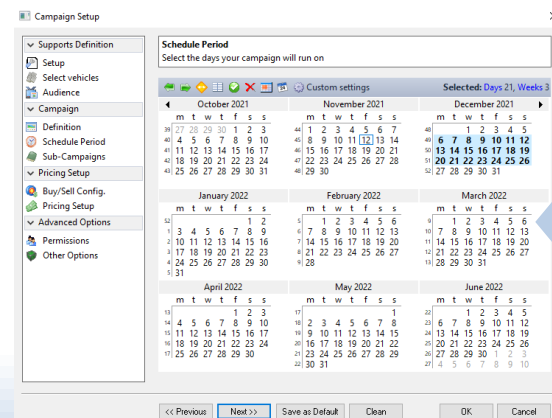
Campaign Setup

Supports Definition
Setup
Select vehicles
Audience
Campaign
Definition
Schedule Period
Sub-Campaigns
Pricing Setup
Buy/Sell Config.
Pricing Setup
Advanced Options
Permissions
Other Options

Schedule Period
Select the days your campaign will run on

Custom settings
Selected: Days 21, Weeks 3

October 2021
| | m | t | w | t | f | s | s |
|---|---|---|---|---|---|---|---|
| 39 | 27 | 28 | 29 | 30 | 1 | 2 | 3 |
| 40 | 4 | 5 | 6 | 7 | 8 | 9 | 10 |
| 41 | 11 | 12 | 13 | 14 | 15 | 16 | 17 |
| 42 | 18 | 19 | 20 | 21 | 22 | 23 | 24 |
| 43 | 25 | 26 | 27 | 28 | 29 | 30 | 31 |

November 2021
| | m | t | w | t | f | s | s |
|---|---|---|---|---|---|---|---|
| 44 | 1 | 2 | 3 | 4 | 5 | 6 | 7 |
| 45 | 8 | 9 | 10 | 11 | 12 | 13 | 14 |
| 46 | 15 | 16 | 17 | 18 | 19 | 20 | 21 |
| 47 | 22 | 23 | 24 | 25 | 26 | 27 | 28 |
| 48 | 29 | 30 | | | | | |

December 2021
| | m | t | w | t | f | s | s |
|---|---|---|---|---|---|---|---|
| 48 | | | 1 | 2 | 3 | 4 | 5 |
| 49 | 6 | 7 | 8 | 9 | 10 | 11 | 12 |
| 50 | 13 | 14 | 15 | 16 | 17 | 18 | 19 |
| 51 | 20 | 21 | 22 | 23 | 24 | 25 | 26 |
| 52 | 27 | 28 | 29 | 30 | 31 | | |

January 2022
| | m | t | w | t | f | s | s |
|---|---|---|---|---|---|---|---|
| 52 | | | | | | 1 | 2 |
| 1 | 3 | 4 | 5 | 6 | 7 | 8 | 9 |
| 2 | 10 | 11 | 12 | 13 | 14 | 15 | 16 |
| 3 | 17 | 18 | 19 | 20 | 21 | 22 | 23 |
| 4 | 24 | 25 | 26 | 27 | 28 | 29 | 30 |
| 5 | 31 | | | | | | |

February 2022
| | m | t | w | t | f | s | s |
|---|---|---|---|---|---|---|---|
| 5 | | 1 | 2 | 3 | 4 | 5 | 6 |
| 6 | 7 | 8 | 9 | 10 | 11 | 12 | 13 |
| 7 | 14 | 15 | 16 | 17 | 18 | 19 | 20 |
| 8 | 21 | 22 | 23 | 24 | 25 | 26 | 27 |
| 9 | 28 | | | | | | |

March 2022
| | m | t | w | t | f | s | s |
|---|---|---|---|---|---|---|---|
| 9 | | 1 | 2 | 3 | 4 | 5 | 6 |
| 10 | 7 | 8 | 9 | 10 | 11 | 12 | 13 |
| 11 | 14 | 15 | 16 | 17 | 18 | 19 | 20 |
| 12 | 21 | 22 | 23 | 24 | 25 | 26 | 27 |
| 13 | 28 | 29 | 30 | 31 | | | |

April 2022
| | m | t | w | t | f | s | s |
|---|---|---|---|---|---|---|---|
| 13 | | | | | 1 | 2 | 3 |
| 14 | 4 | 5 | 6 | 7 | 8 | 9 | 10 |
| 15 | 11 | 12 | 13 | 14 | 15 | 16 | 17 |
| 16 | 18 | 19 | 20 | 21 | 22 | 23 | 24 |
| 17 | 25 | 26 | 27 | 28 | 29 | 30 | |

May 2022
| | m | t | w | t | f | s | s |
|---|---|---|---|---|---|---|---|
| 17 | | | | | | | 1 |
| 18 | 2 | 3 | 4 | 5 | 6 | 7 | 8 |
| 19 | 9 | 10 | 11 | 12 | 13 | 14 | 15 |
| 20 | 16 | 17 | 18 | 19 | 20 | 21 | 22 |
| 21 | 23 | 24 | 25 | 26 | 27 | 28 | 29 |
| 22 | 30 | 31 | | | | | |

June 2022
| | m | t | w | t | f | s | s |
|---|---|---|---|---|---|---|---|
| 22 | | | 1 | 2 | 3 | 4 | 5 |
| 23 | 6 | 7 | 8 | 9 | 10 | 11 | 12 |
| 24 | 13 | 14 | 15 | 16 | 17 | 18 | 19 |
| 25 | 20 | 21 | 22 | 23 | 24 | 25 | 26 |
| 26 | 27 | 28 | 29 | 30 | 1 | 2 | 3 |
| 27 | 4 | 5 | 6 | 7 | 8 | 9 | 10 |

<< Previous   Next >>   Save as Default   Clean   OK   Cancel